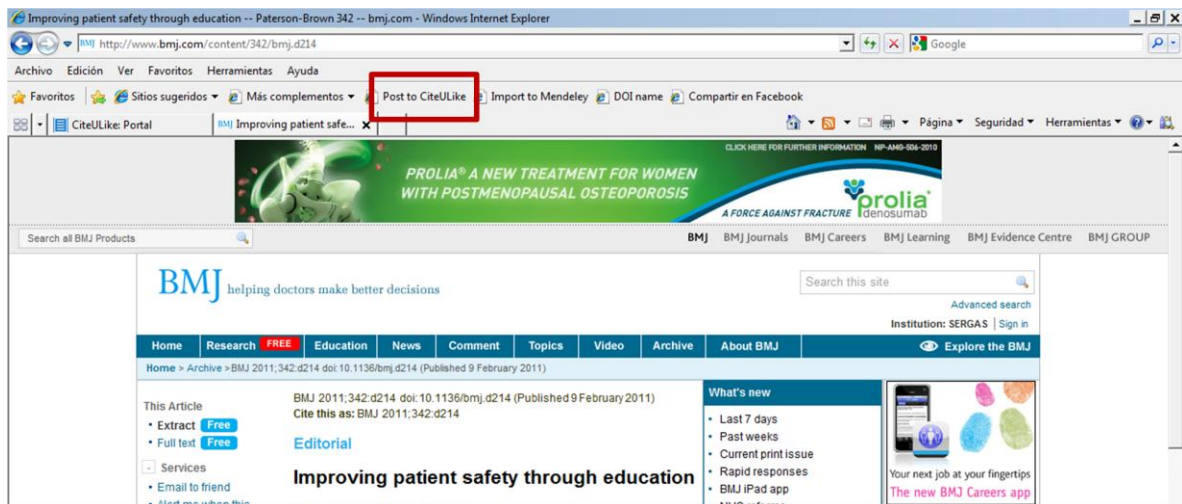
Improving patient safety through education -- Paterson-Brown 342 -- bmj.com - Windows Internet Explorer

BMJ http://www.bmj.com/content/342/bmj.d214

Google

Archivo Edición Ver Favoritos Herramientas Ayuda

Favoritos Sitios sugeridos ▾ Más complementos ▾ Post to CiteULike Import to Mendeley DOI name Compartir en Facebook

CiteULike: Portal BMJ Improving patient safe...

Página ▾ Seguridad ▾ Herramientas ▾

CLICK HERE FOR FURTHER INFORMATION NP-AMG-506-2010

PROLIA® A NEW TREATMENT FOR WOMEN WITH POSTMENOPAUSAL OSTEOPOROSIS

A FORCE AGAINST FRACTURE prolia denosumab

Search all BMJ Products

BMJ BMJ Journals BMJ Careers BMJ Learning BMJ Evidence Centre BMJ GROUP

BMJ helping doctors make better decisions

Search this site

Advanced search

Institution: SERGAS | Sign in

Home Research FREE Education News Comment Topics Video Archive About BMJ Explore the BMJ

Home > Archive > BMJ 2011;342:d214 doi:10.1136/bmj.d214 (Published 9 February 2011)

This Article
• Extract Free
• Full text Free

Services
• Email to friend
• Alert me when this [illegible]

BMJ 2011;342:d214 doi:10.1136/bmj.d214 (Published 9 February 2011)
Cite this as: BMJ 2011;342:d214

Editorial

Improving patient safety through education

What's new
• Last 7 days
• Past weeks
• Current print issue
• Rapid responses
• BMJ iPad app
• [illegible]

Your next job at your fingertips
The new BMJ Careers app